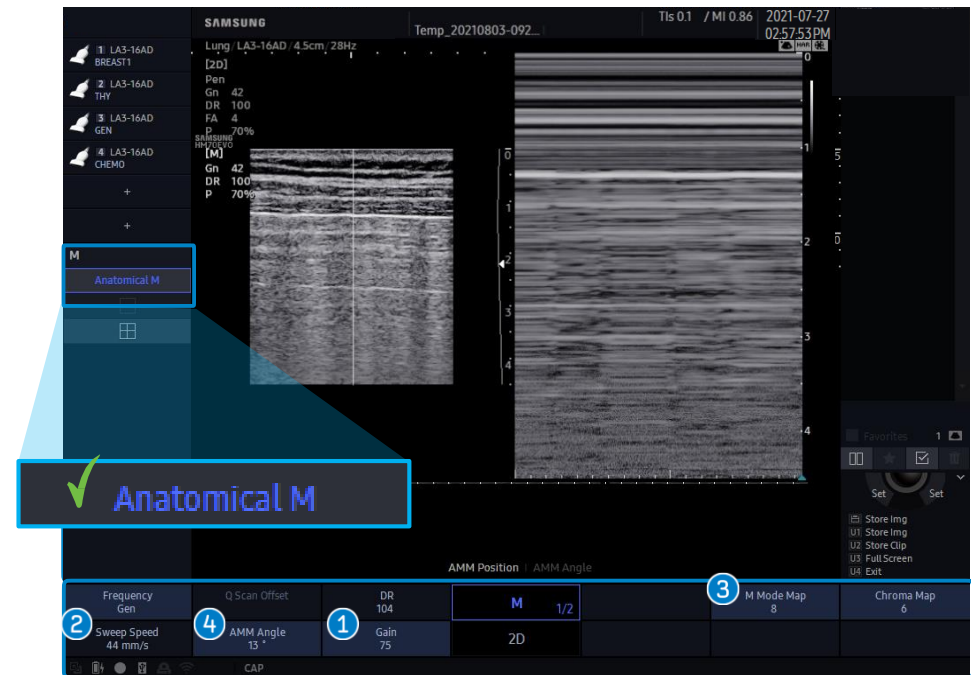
SAMSUNG
Temp_20210803-092...
TIs 0.1 / MI 0.86
2021-07-27
02:57:53PM

1 LA3-16AD BREAST1
2 LA3-16AD THY
3 LA3-16AD GEN
4 LA3-16AD CHEMO
+
+
M
Anatomical M

Lung / LA3-16AD / 4.5cm / 28Hz
[2D]
Pen
Gn 42
DR 100
FA 4
P 70%
SAMSUNG HM70EVO
[M]
Gn 42
DR 100
P 70%

0
1
2
3
4

0
1
2
3
4
5
0

Favorites 1
Set
Set
Store Img
U1 Store Img
U2 Store Clip
U3 Full Screen
U4 Exit

Anatomical M

AMM Position | AMM Angle

| Frequency Gen | Q Scan Offset | DR 104 | M 1/2 | | M Mode Map 8 | Chroma Map 6 |
|---|---|---|---|---|---|---|
| Sweep Speed 44 mm/s | AMM Angle 13 ° | Gain 75 | 2D | | | |

1
2
3
4
CAP